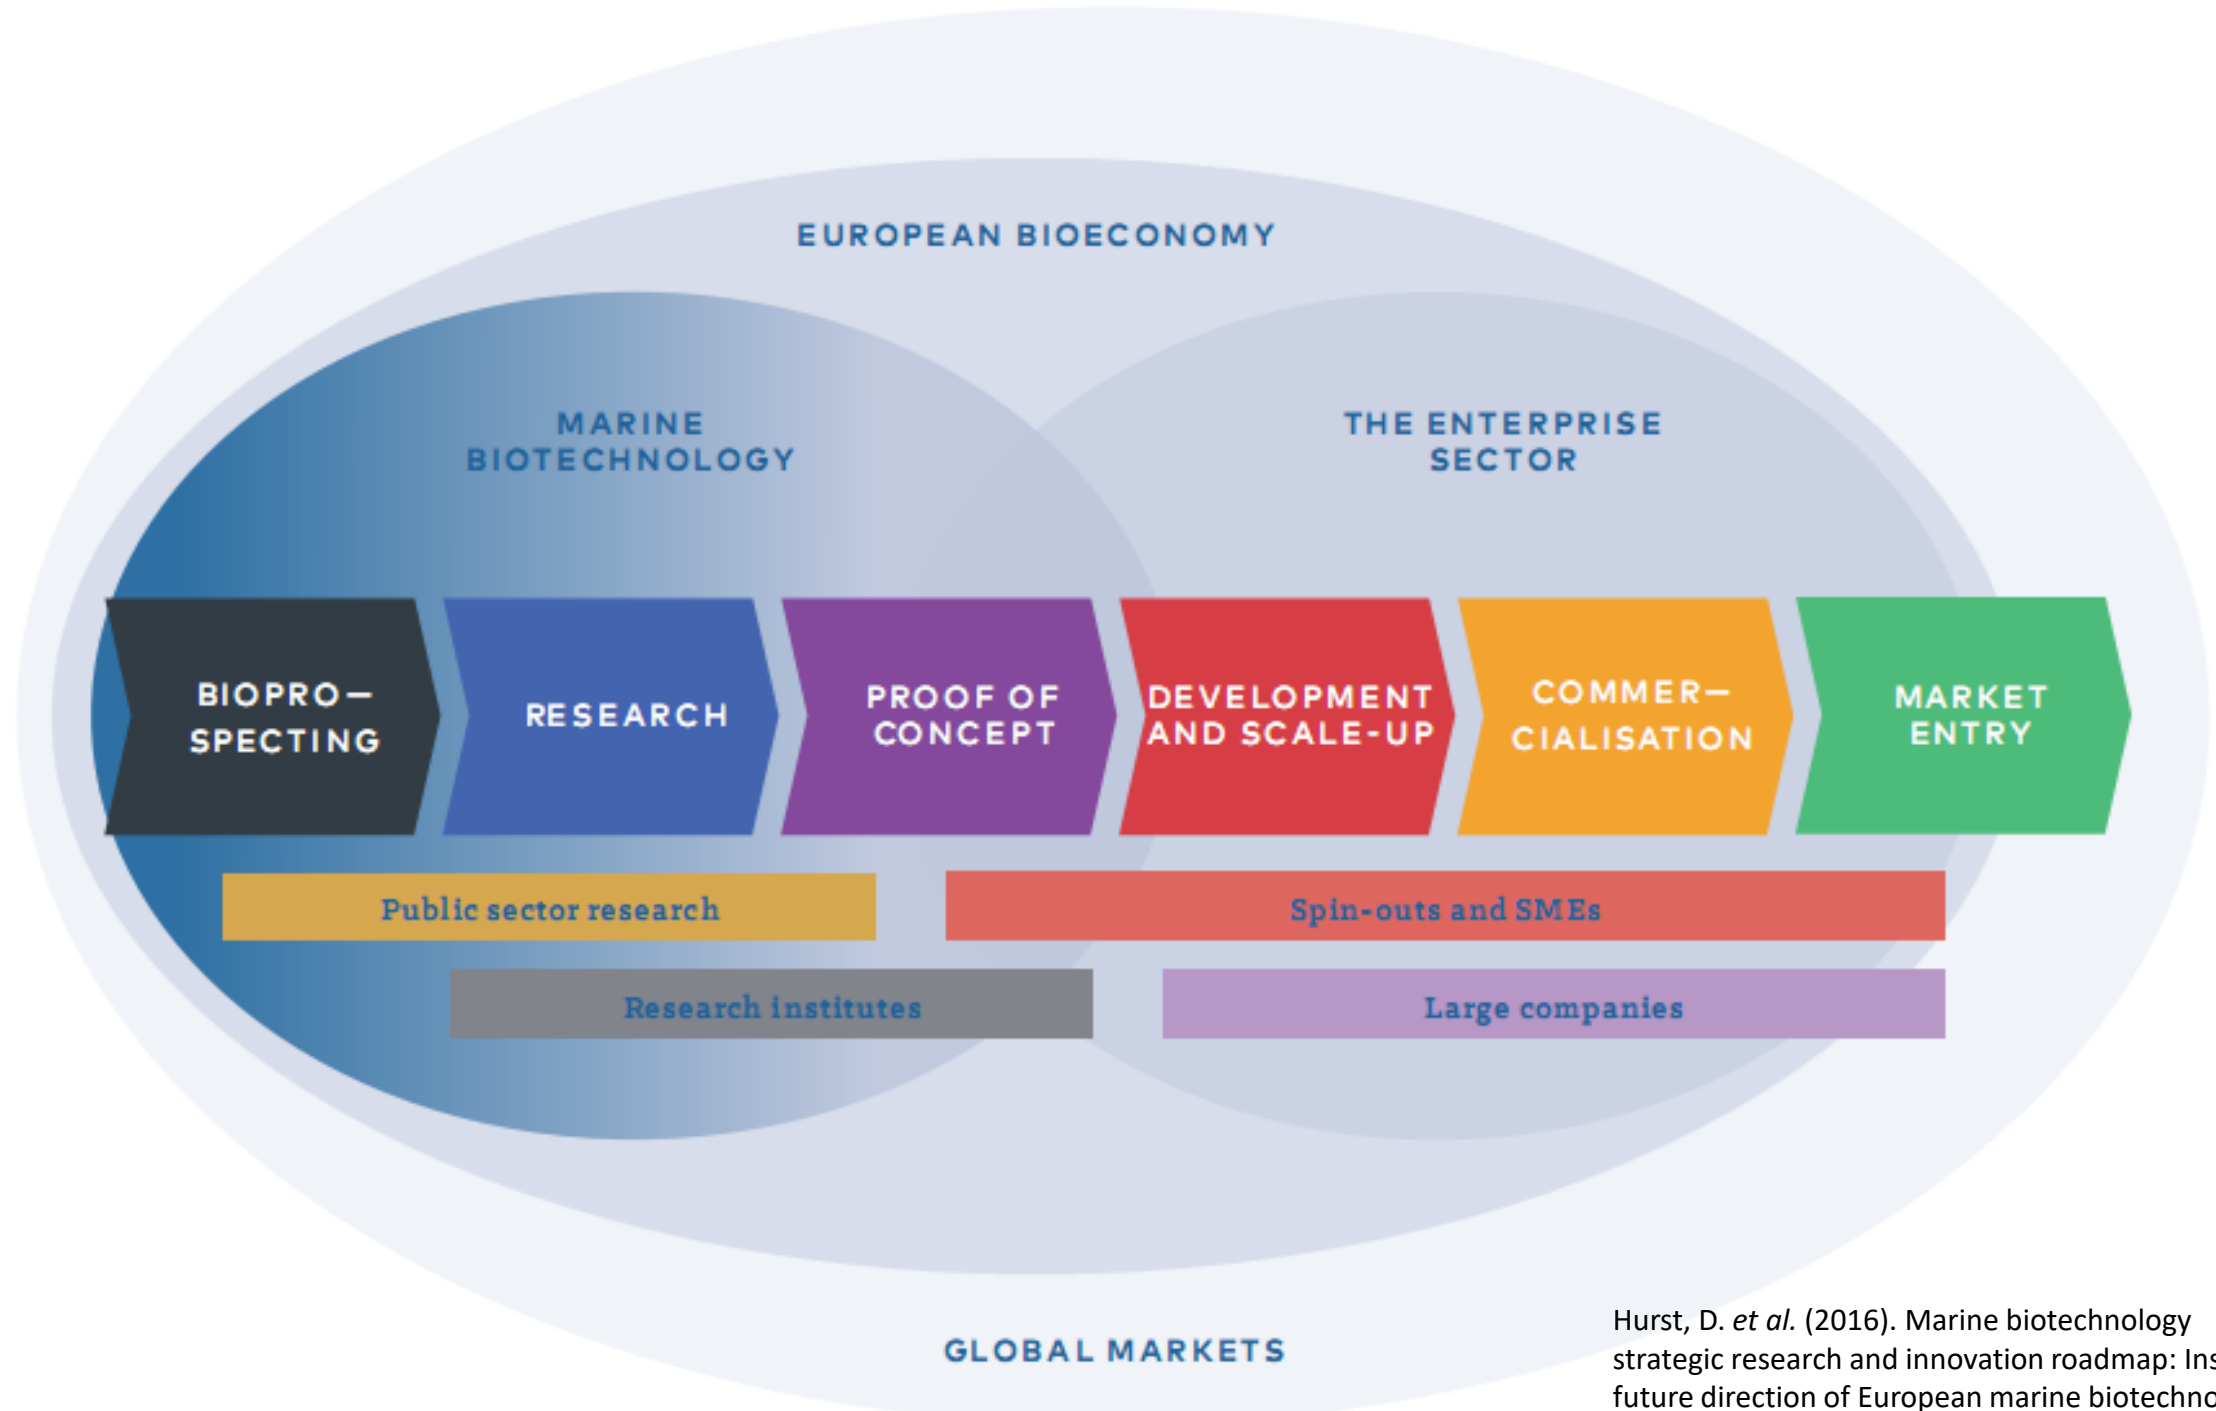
EUROPEAN BIOECONOMY

MARINE BIOTECHNOLOGY

THE ENTERPRISE SECTOR

BIOPRO– SPECTING

RESEARCH

PROOF OF CONCEPT

DEVELOPMENT AND SCALE-UP

COMMER– CIALISATION

MARKET ENTRY

Public sector research

Spin-outs and SMEs

Research institutes

Large companies

GLOBAL MARKETS

Hurst, D. *et al.* (2016). Marine biotechnology strategic research and innovation roadmap: Ins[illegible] future direction of European marine biotechno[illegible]